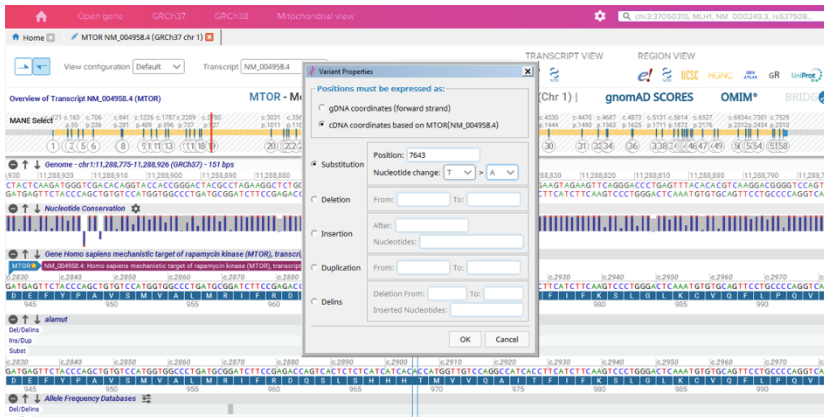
Open gene GRCh37 GRCh38 Mitochondrial view chr3:37050315, MLH1, NM_000249.3, rs637508...

Home MTOR NM_004958.4 (GRCh37 chr 1)

View configuration Default Transcript NM_004958.4

TRANSCRIPT VIEW REGION VIEW

Overview of Transcript NM_004958.4 (MTOR) MTOR - M (Chr 1) | gnomAD SCORES OMIM* BRIDG

MANE Select

Genome - chr1:11,288,775-11,288,926 (GRCh37) - 151 bps

Nucleotide Conservation

Gene Homo sapiens mechanistic target of rapamycin kinase (MTOR), transcri

MTOR NM_004958.4: Homo sapiens mechanistic target of rapamycin kinase (MTOR), transcript

alamut

Del/Delins

Ins/Dup

Subst

Allele Frequency Databases

Variant Properties

Positions must be expressed as:

gDNA coordinates (forward strand)

cDNA coordinates based on MTOR(NM_004958.4)

Substitution Position: 7643 Nucleotide change: T > A

Deletion From: To:

Insertion After: Nucleotides:

Duplication From: To:

Delins Deletion From: To: Inserted Nucleotides:

OK Cancel